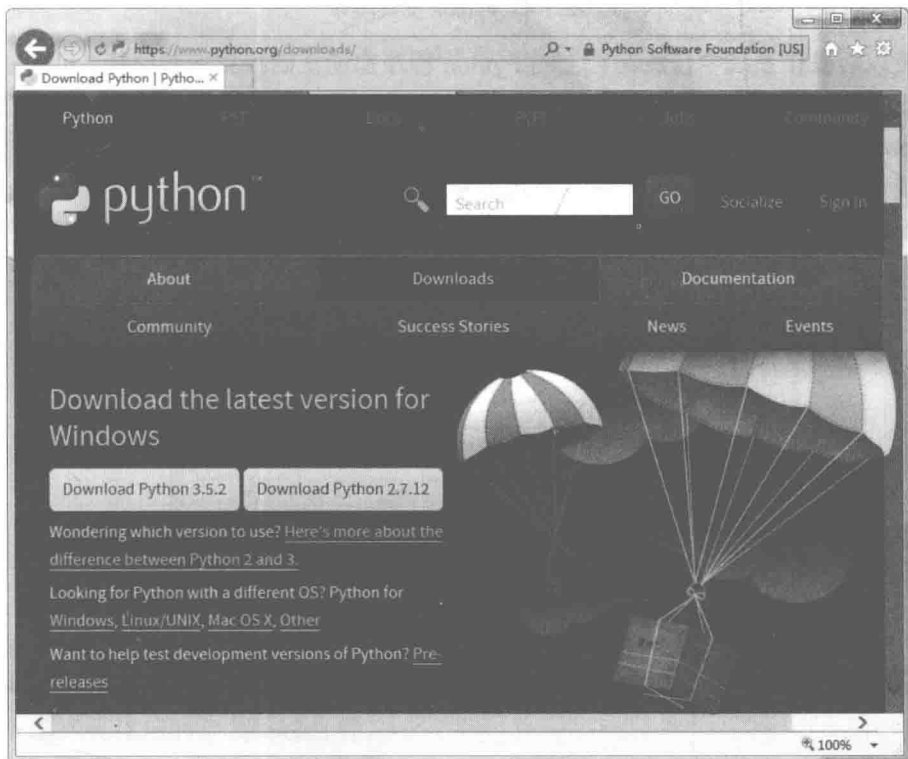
https://www.python.org/downloads/

Python Software Foundation [US]

Download Python | Pytho... ×

Python PSF Docs PyPI Jobs Community

python

Search GO Socialize Sign In

About Downloads Documentation

Community Success Stories News Events

Download the latest version for Windows

Download Python 3.5.2 Download Python 2.7.12

Wondering which version to use? Here's more about the difference between Python 2 and 3.

Looking for Python with a different OS? Python for Windows, Linux/UNIX, Mac OS X, Other

Want to help test development versions of Python? Prereleases

100%